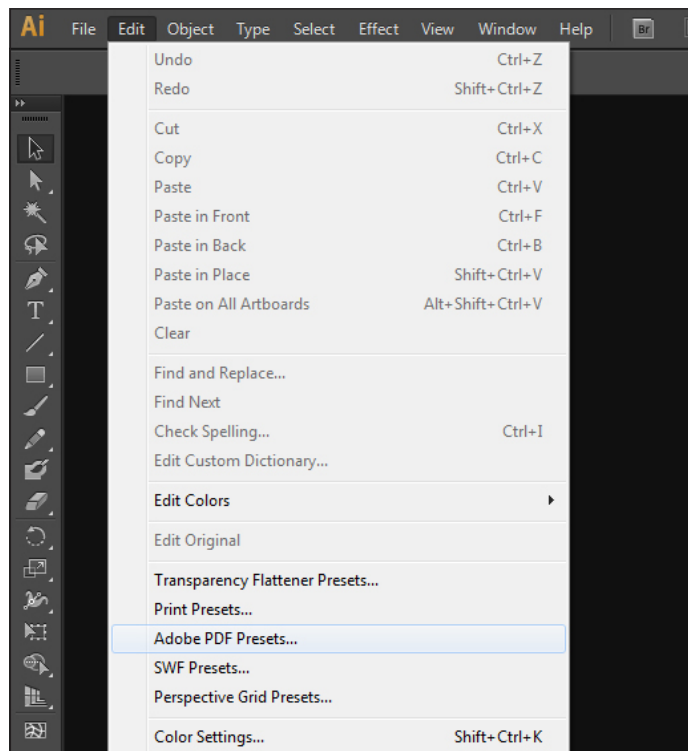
Ai File Edit Object Type Select Effect View Window Help Br

Undo Ctrl+Z
Redo Shift+Ctrl+Z

Cut Ctrl+X
Copy Ctrl+C
Paste Ctrl+V
Paste in Front Ctrl+F
Paste in Back Ctrl+B
Paste in Place Shift+Ctrl+V
Paste on All Artboards Alt+Shift+Ctrl+V
Clear

Find and Replace...
Find Next
Check Spelling... Ctrl+I
Edit Custom Dictionary...

Edit Colors

Edit Original

Transparency Flattener Presets...
Print Presets...
Adobe PDF Presets...
SWF Presets...
Perspective Grid Presets...

Color Settings... Shift+Ctrl+K